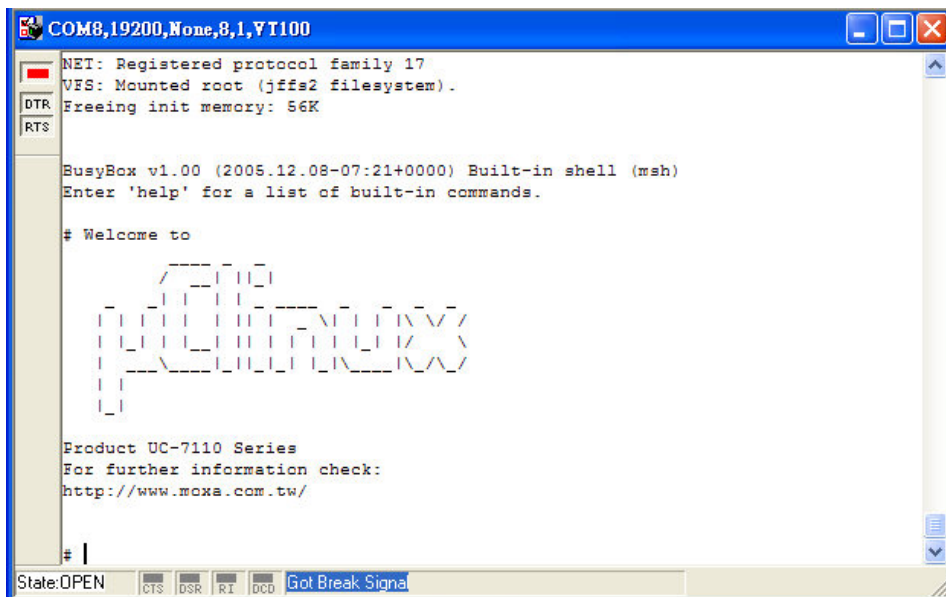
COM8,19200,None,8,1,VT100

DTR
RTS

NET: Registered protocol family 17
VFS: Mounted root (jffs2 filesystem).
Freeing init memory: 56K

BusyBox v1.00 (2005.12.08-07:21+0000) Built-in shell (msh)
Enter 'help' for a list of built-in commands.

# Welcome to

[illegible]

Product UC-7110 Series
For further information check:
http://www.moxa.com.tw/

#

State:OPEN CTS DSR RI DCD Got Break Signal